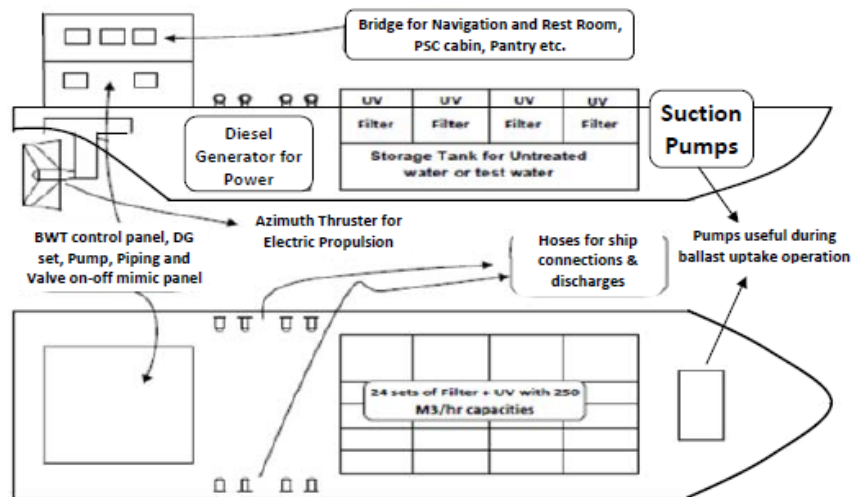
Bridge for Navigation and Rest Room, PSC cabin, Pantry etc.

| UV Filter | UV Filter | UV Filter | UV Filter |
|---|---|---|---|

Storage Tank for Untreated water or test water

Suction Pumps

Diesel Generator for Power

Azimuth Thruster for Electric Propulsion

BWT control panel, DG set, Pump, Piping and Valve on-off mimic panel

Hoses for ship connections & discharges

Pumps useful during ballast uptake operation

24 sets of Filter + UV with 250 M3/hr capacities